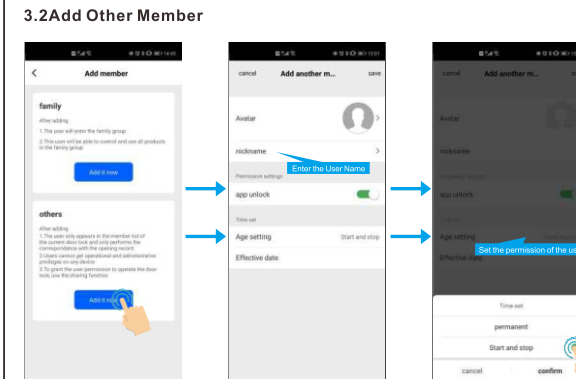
3.2Add Other Member

Add member

family

After adding
1.The user will enter the family group.
2.This user will be able to control and use all products in the family group.

Add it now

others

After adding
1.The user only appears in the member list of the current door lock and only performs the correspondence with the opening record.
2.Users cannot get operational and administrative privileges on any device.
3.To grant the user permission to operate the door lock, use the sharing function.

Add it now

cancel Add another m... save

Avatar

nickname

Enter the User Name

Permission settings

app unlock

Time set

Age setting Start and stop

Effective date

cancel Add another m...

Avatar

nickname

app unlock

Age setting

Effective date

Set the permission of the us

Time set

permanent

Start and stop

cancel confirm